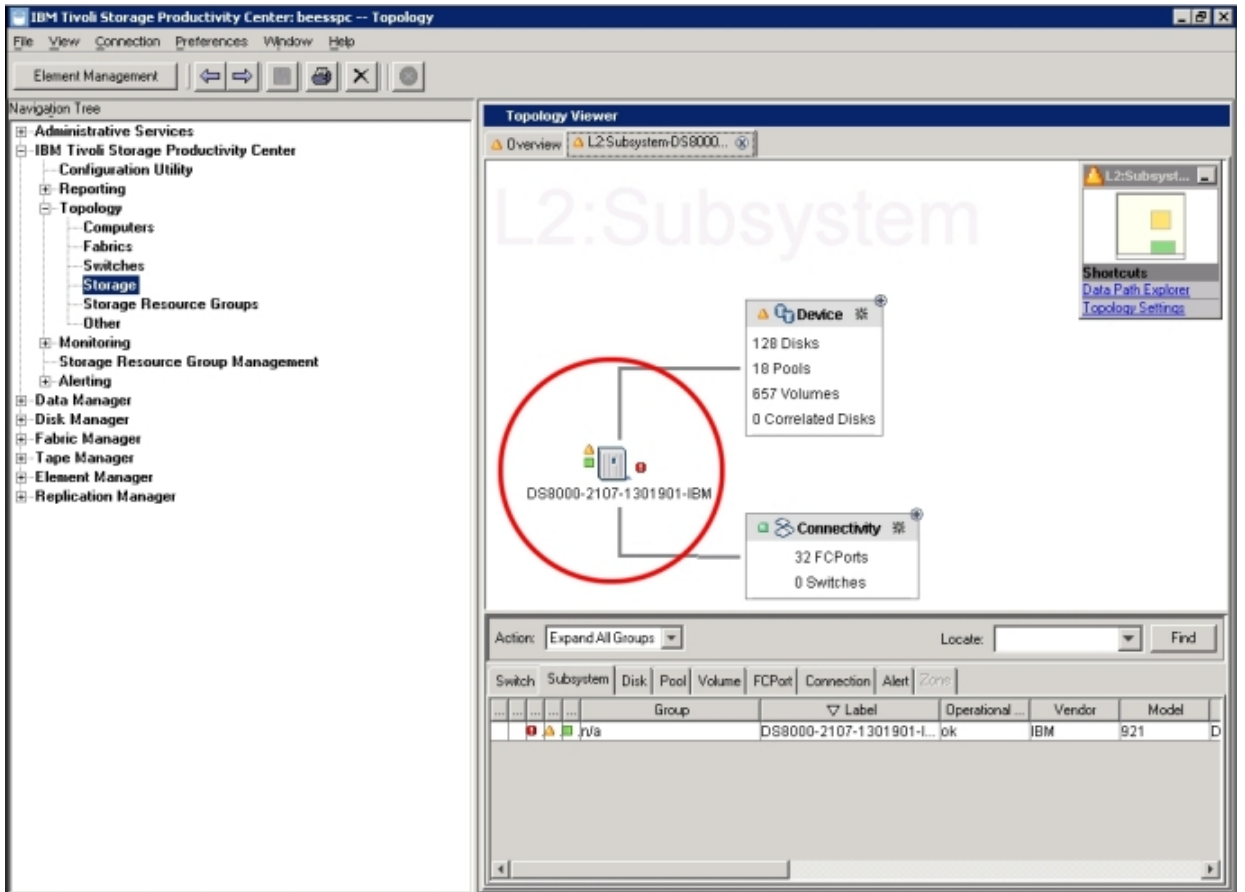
IBM Tivoli Storage Productivity Center: beesspc -- Topology

File View Connection Preferences Window Help

Element Management

Navigation Tree
Administrative Services
IBM Tivoli Storage Productivity Center
Configuration Utility
Reporting
Topology
Computers
Fabrics
Switches
Storage
Storage Resource Groups
Other
Monitoring
Storage Resource Group Management
Alerting
Data Manager
Disk Manager
Fabric Manager
Tape Manager
Element Manager
Replication Manager

Topology Viewer

Overview | L2:Subsystem-DS8000...

L2:Subsystem

L2:Subsyst...
Shortcuts
Data Path Explorer
Topology Settings

Device
128 Disks
18 Pools
657 Volumes
0 Correlated Disks

DS8000-2107-1301901-IBM

Connectivity
32 FCPorts
0 Switches

Action: Expand All Groups
Locate:
Find

Switch | Subsystem | Disk | Pool | Volume | FCPort | Connection | Alert | Zone

| ... | ... | ... | ... | Group | ▽ Label | Operational ... | Vendor | Model |
|---|---|---|---|---|---|---|---|---|
| | | | | n/a | DS8000-2107-1301901-I... | ok | IBM | 921 |